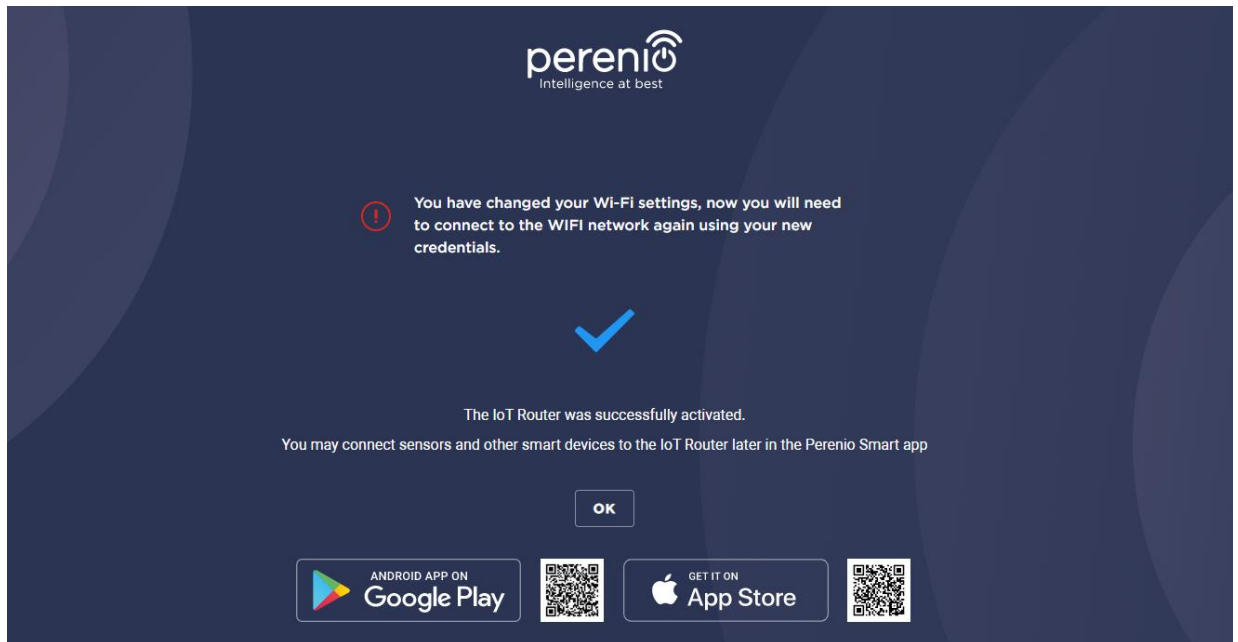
perenio
Intelligence at best

You have changed your Wi-Fi settings, now you will need to connect to the WIFI network again using your new credentials.

The IoT Router was successfully activated.
You may connect sensors and other smart devices to the IoT Router later in the Perenio Smart app

OK

ANDROID APP ON
Google Play

GET IT ON
App Store